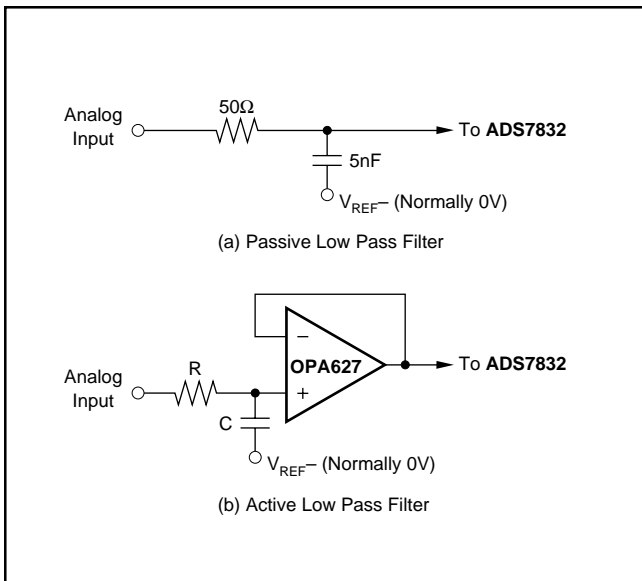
Analog Input

$50\Omega$

To **ADS7832**

5nF

$V_{REF}$– (Normally 0V)

(a) Passive Low Pass Filter

–

OPA627

+

Analog Input

R

C

To **ADS7832**

$V_{REF}$– (Normally 0V)

(b) Active Low Pass Filter